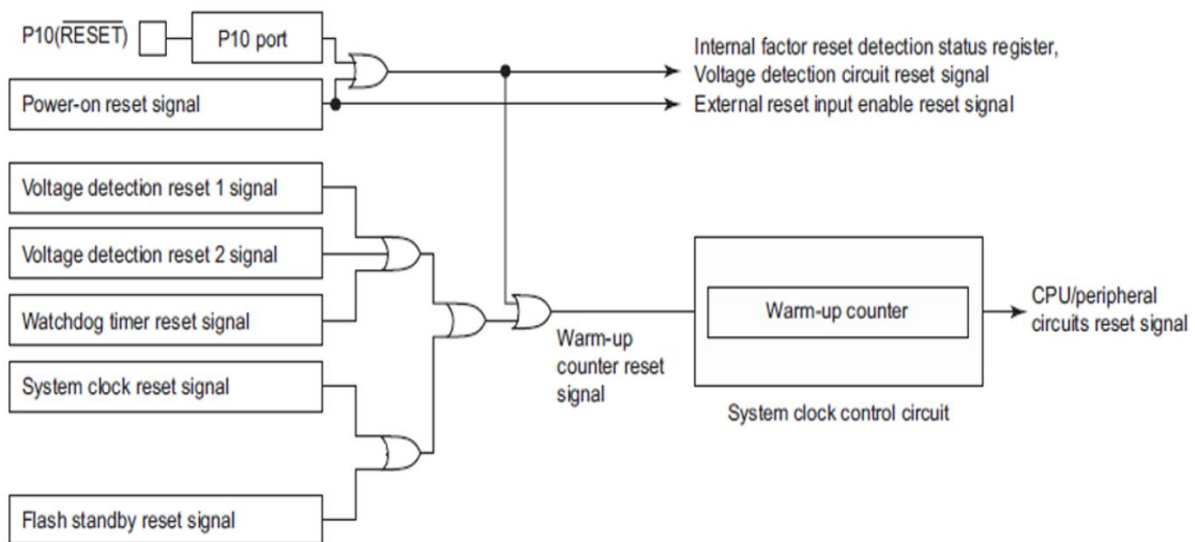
P10($\overline{\text{RESET}}$)

P10 port

Power-on reset signal

Internal factor reset detection status register,
Voltage detection circuit reset signal

External reset input enable reset signal

Voltage detection reset 1 signal

Voltage detection reset 2 signal

Watchdog timer reset signal

System clock reset signal

Flash standby reset signal

Warm-up counter reset signal

Warm-up counter

System clock control circuit

CPU/peripheral circuits reset signal